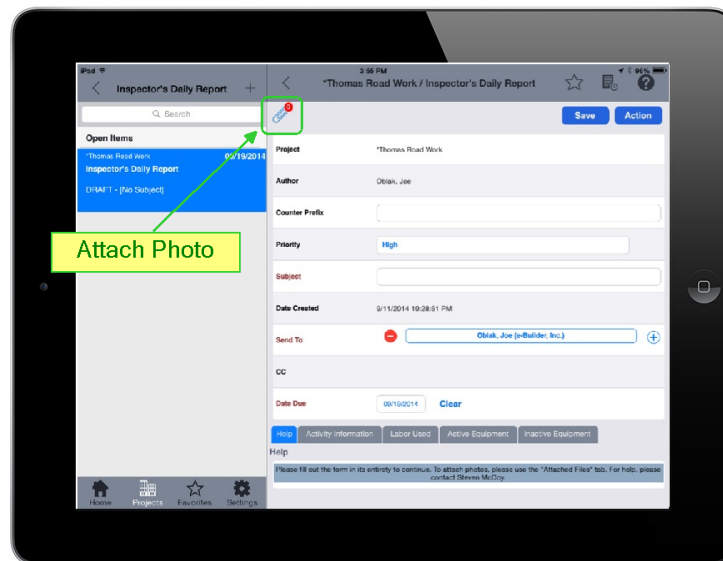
iPad
3:55 PM
96%
Inspector's Daily Report
+
*Thomas Road Work / Inspector's Daily Report
?
Search
0
Save
Action
Open Items
*Thomas Road Work
09/19/2014
Inspector's Daily Report
DRAFT - [No Subject]
Attach Photo
Project
*Thomas Road Work
Author
Oblak, Joe
Counter Prefix
Priority
High
Subject
Date Created
9/11/2014 10:28:51 PM
Send To
Oblak, Joe (e-Builder, Inc.)
+
CC
Date Due
09/19/2014
Clear
Help
Activity Information
Labor Used
Active Equipment
Inactive Equipment
Help
Please fill out the form in its entirety to continue. To attach photos, please use the "Attached Files" tab. For help, please contact Steven McCoy.
Home
Projects
Favorites
Settings